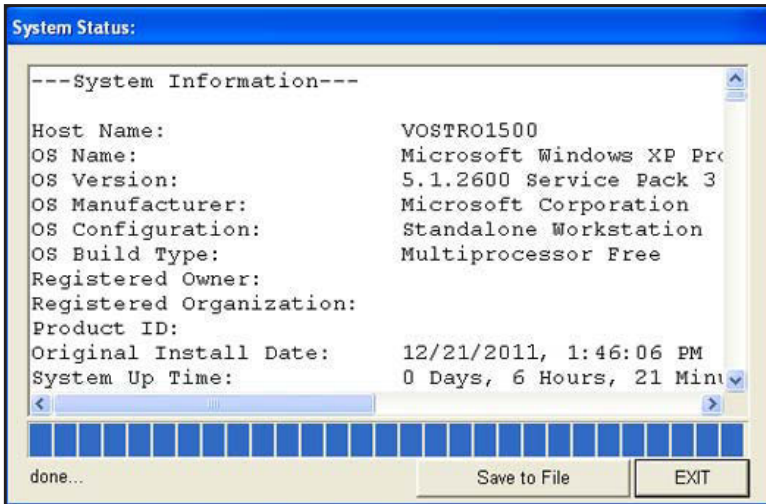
System Status:

---System Information---

| | |
|---|---|
| Host Name: | VOSTRO1500 |
| OS Name: | Microsoft Windows XP Pr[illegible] |
| OS Version: | 5.1.2600 Service Pack 3 |
| OS Manufacturer: | Microsoft Corporation |
| OS Configuration: | Standalone Workstation |
| OS Build Type: | Multiprocessor Free |
| Registered Owner: | |
| Registered Organization: | |
| Product ID: | |
| Original Install Date: | 12/21/2011, 1:46:06 PM |
| System Up Time: | 0 Days, 6 Hours, 21 Min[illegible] |

done...

Save to File

EXIT